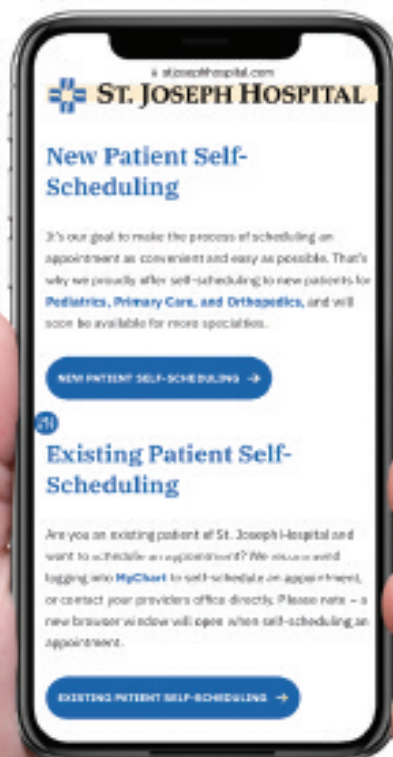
a stjosephhospital.com

ST. JOSEPH HOSPITAL

New Patient Self-Scheduling

It's our goal to make the process of scheduling an appointment as convenient and easy as possible. That's why we proudly offer self-scheduling to new patients for Pediatrics, Primary Care, and Orthopedics, and will soon be available for more specialties.

NEW PATIENT SELF-SCHEDULING →

Existing Patient Self-Scheduling

Are you an existing patient of St. Joseph Hospital and want to schedule an appointment? We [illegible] logging into MyChart to self-schedule an appointment, or contact your providers office directly. Please note – a new browser window will open when self-scheduling an appointment.

EXISTING PATIENT SELF-SCHEDULING →